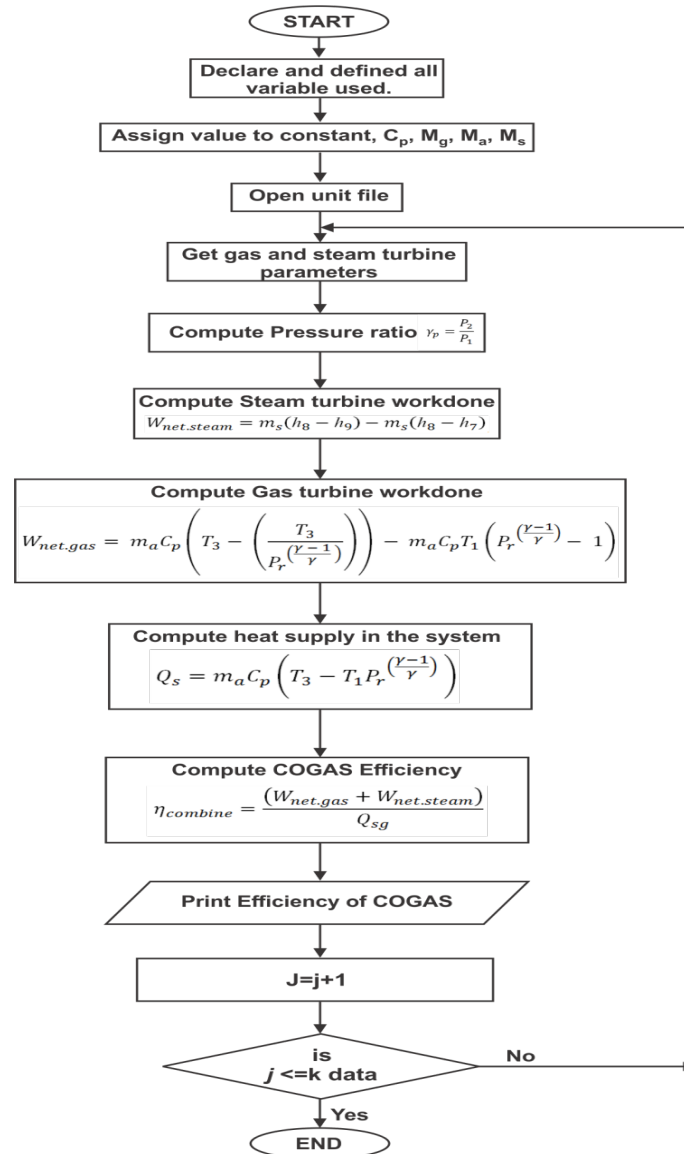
START

Declare and defined all variable used.

Assign value to constant, $C_p$, $M_g$, $M_a$, $M_s$

Open unit file

Get gas and steam turbine parameters

Compute Pressure ratio $\gamma_p = \frac{P_2}{P_1}$

Compute Steam turbine workdone
$W_{net.steam} = m_s(h_8 - h_9) - m_s(h_8 - h_7)$

Compute Gas turbine workdone
$W_{net.gas} = m_a C_p \left( T_3 - \left( \frac{T_3}{P_r^{\left(\frac{\gamma - 1}{\gamma}\right)}} \right) \right) - m_a C_p T_1 \left( P_r^{\left(\frac{\gamma - 1}{\gamma}\right)} - 1 \right)$

Compute heat supply in the system
$Q_s = m_a C_p \left( T_3 - T_1 P_r^{\left(\frac{\gamma - 1}{\gamma}\right)} \right)$

Compute COGAS Efficiency
$\eta_{combine} = \frac{(W_{net.gas} + W_{net.steam})}{Q_{sg}}$

Print Efficiency of COGAS

J=j+1

is
j <=k data

No

Yes

END